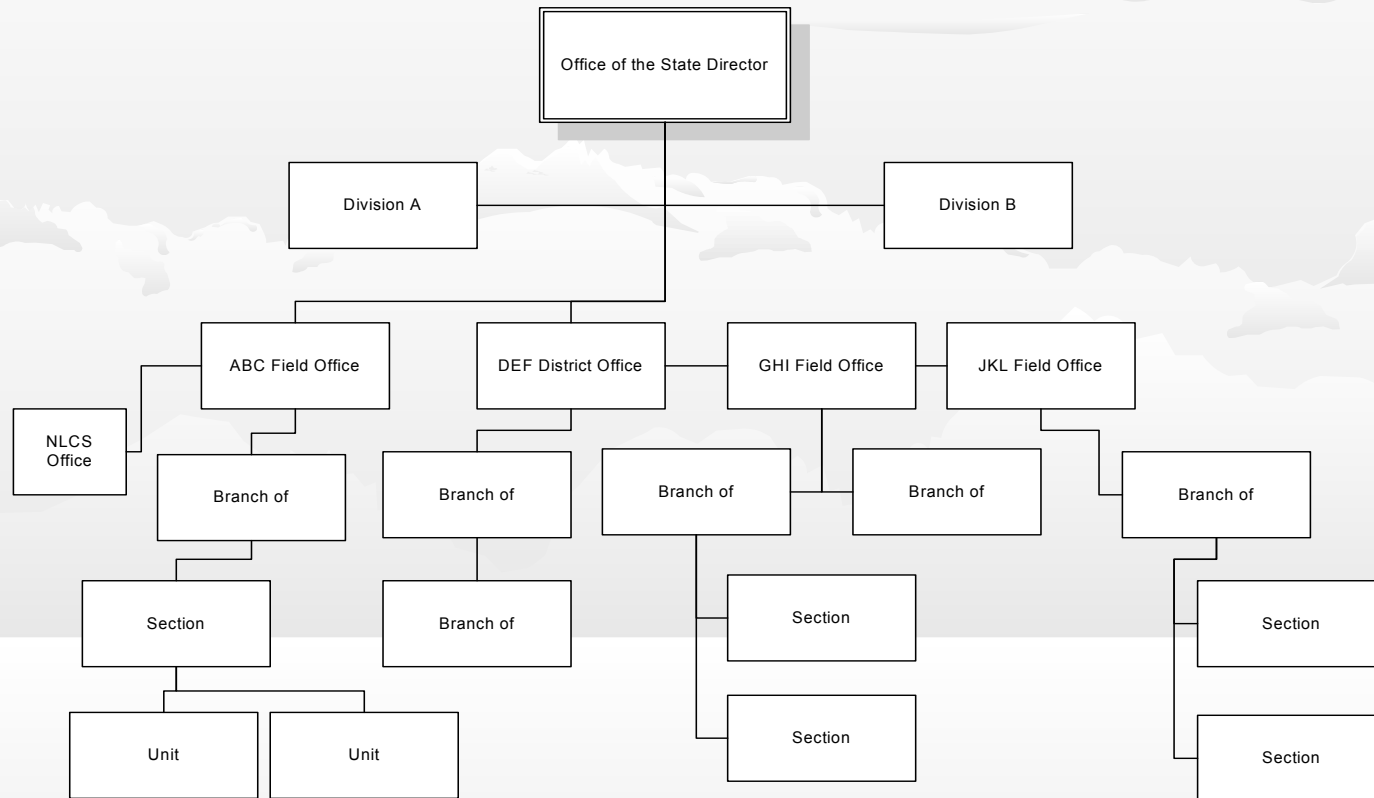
Office of the State Director

Division A

Division B

ABC Field Office

DEF District Office

GHI Field Office

JKL Field Office

NLCS Office

Branch of

Branch of

Branch of

Branch of

Branch of

Section

Branch of

Section

Section

Section

Section

Unit

Unit